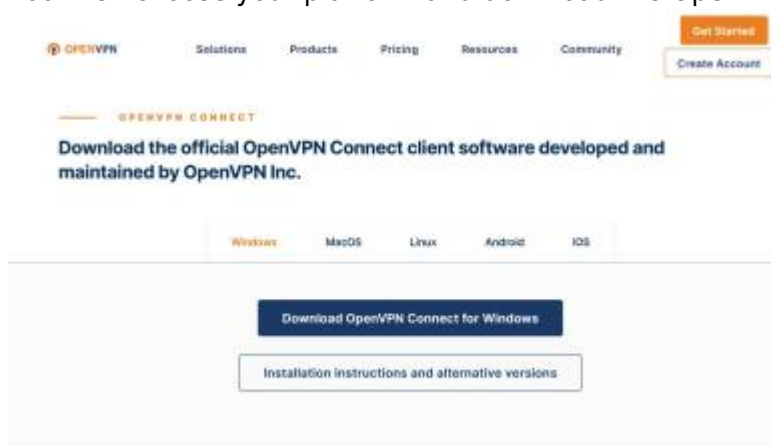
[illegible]

OPENVPN

Solutions Products Pricing Resources Community

Get Started

Create Account

OPENVPN CONNECT

Download the official OpenVPN Connect client software developed and maintained by OpenVPN Inc.

Windows MacOS Linux Android iOS

Download OpenVPN Connect for Windows

Installation instructions and alternative versions